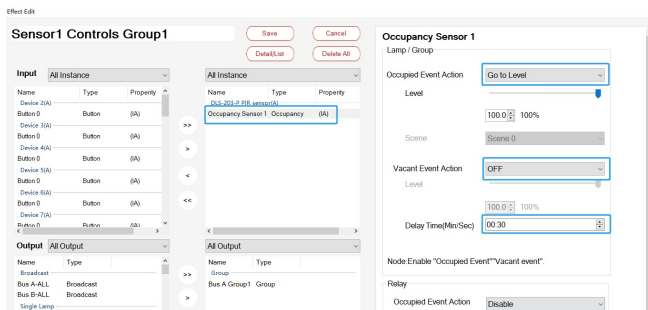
Effect Edit

Sensor1 Controls Group1

Save
Cancel
Detail/List
Delete All

Input All Instance

| Name | Type | Property |
|---|---|---|
| Device 2(A) | | |
| Button 0 | Button | (IA) |
| Device 3(A) | | |
| Button 0 | Button | (IA) |
| Device 4(A) | | |
| Button 0 | Button | (IA) |
| Device 5(A) | | |
| Button 0 | Button | (IA) |
| Device 6(A) | | |
| Button 0 | Button | (IA) |
| Device 7(A) | | |
| Button 0 | Button | (IA) |

>>
>
<
<<

All Instance

| Name | Type | Property |
|---|---|---|
| DLS-203-P PIR sensor(A) | | |
| Occupancy Sensor 1 | Occupancy | (IA) |

Output All Output

| Name | Type |
|---|---|
| Broadcast | |
| Bus A-ALL | Broadcast |
| Bus B-ALL | Broadcast |
| Single Lamp | |

>>
>

All Output

| Name | Type |
|---|---|
| Group | |
| Bus A Group1 | Group |

Occupancy Sensor 1
Lamp / Group
Occupied Event Action Go to Level
Level
100.0 100%
Scene Scene 0
Vacant Event Action OFF
Level
100.0 100%
Delay Time(Min/Sec) 00:30
Node:Enable "Occupied Event""Vacant event".
Relay
Occupied Event Action Disable